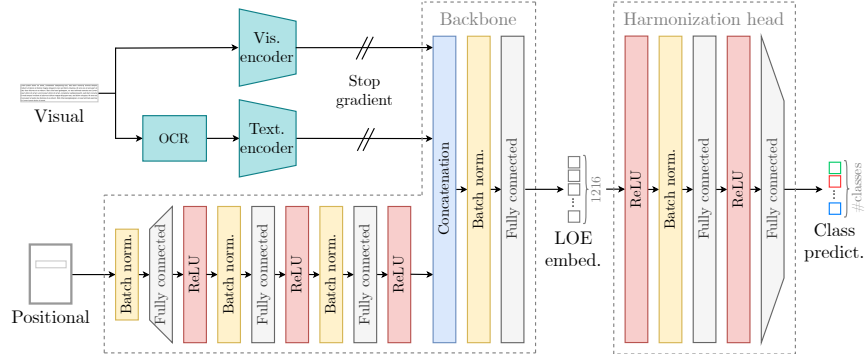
Backbone

Harmonization head

Vis. encoder

Stop gradient

Visual

OCR

Text. encoder

Concatenation

Batch norm.

Fully connected

1216

LOE embed.

ReLU

Batch norm.

Fully connected

ReLU

Fully connected

#classes

Class predict.

Positional

Batch norm.

Fully connected

ReLU

Batch norm.

Fully connected

ReLU

Batch norm.

Fully connected

ReLU